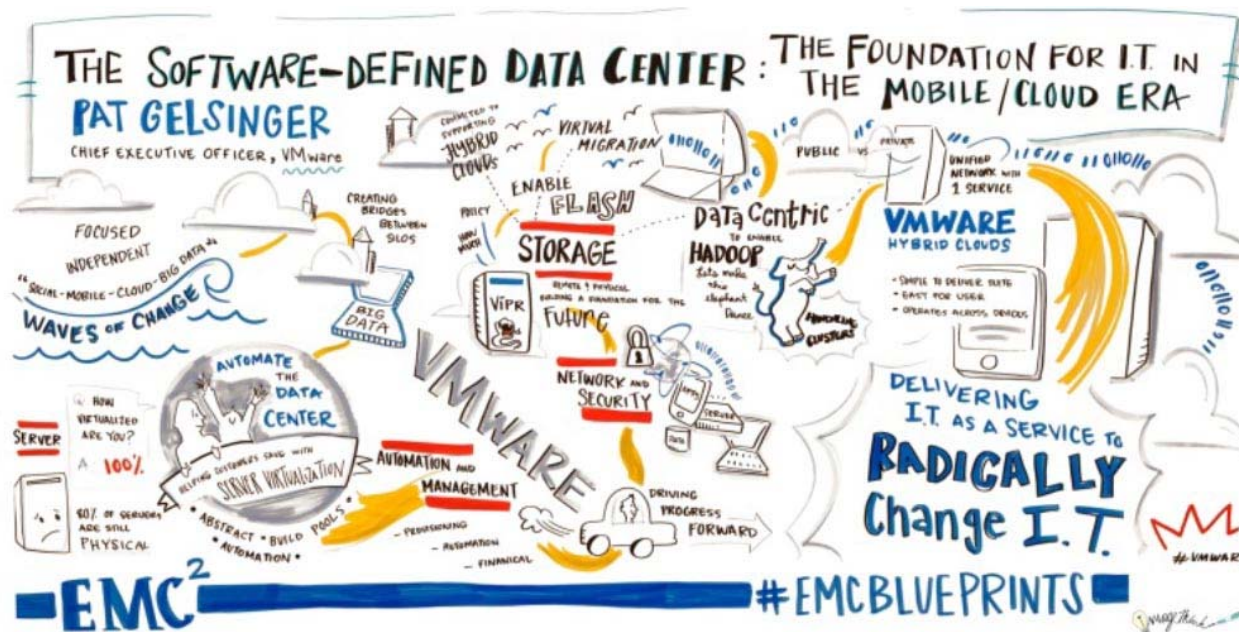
THE SOFTWARE-DEFINED DATA CENTER : THE FOUNDATION FOR I.T. IN THE MOBILE/CLOUD ERA

PAT GELSINGER
CHIEF EXECUTIVE OFFICER, VMware

FOCUSED
INDEPENDENT
"SOCIAL - MOBILE - CLOUD - BIG DATA"
WAVES OF CHANGE

CREATING BRIDGES BETWEEN SILOS

BIG DATA

COMMITTED TO SUPPORTING HYBRID CLOUDS

VIRTUAL MIGRATION

ENABLE FLASH STORAGE

POLICY

VIPR

REMOTE & PHYSICAL BUILDING A FOUNDATION FOR THE FUTURE

DATA CENTRIC
TO ENABLE HADOOP
Let's make this elephant dance

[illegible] CLUSTERS

PUBLIC VS PRIVATE

UNIFIED NETWORK WITH 1 SERVICE

VMWARE HYBRID CLOUDS

• SIMPLE TO DELIVER SUITE
• EASY FOR USER
• OPERATES ACROSS DEVICES

AUTOMATE THE DATA CENTER

SERVER

HOW VIRTUALIZED ARE YOU?
A: 100%

80% OF SERVERS ARE STILL PHYSICAL

HELPING CUSTOMERS SAVE WITH SERVER VIRTUALIZATION

• ABSTRACT • BUILD POOLS • AUTOMATION •

VMWARE

NETWORK AND SECURITY

SERVER

AUTOMATION AND MANAGEMENT
- PROVISIONING
- AUTOMATION
- FINANCIAL

DRIVING PROGRESS FORWARD

DELIVERING I.T. AS A SERVICE TO RADICALLY Change I.T.

#VMWARE

EMC²

#EMCBLUEPRINTS